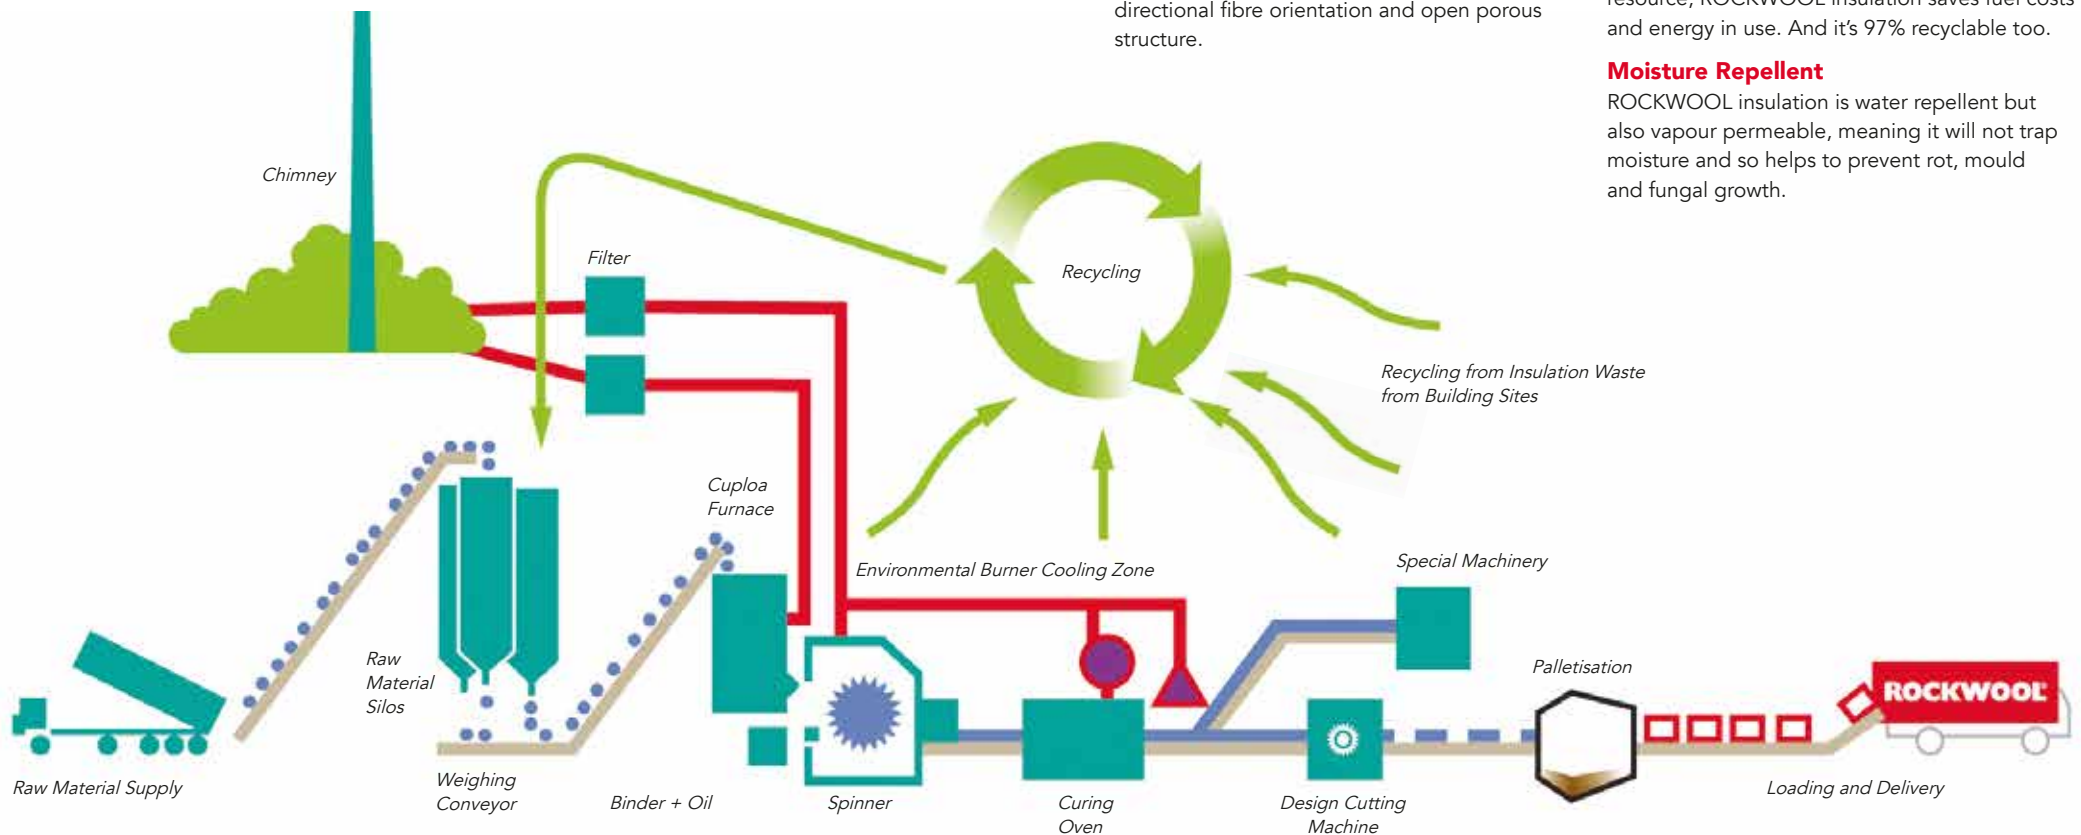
directional fibre orientation and open porous structure.

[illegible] ROCKWOOL insulation saves fuel costs and energy in use. And it's 97% recyclable too.

Moisture Repellent
ROCKWOOL insulation is water repellent but also vapour permeable, meaning it will not trap moisture and so helps to prevent rot, mould and fungal growth.

Chimney
Filter
Recycling
Recycling from Insulation Waste from Building Sites
Cuploa Furnace
Environmental Burner Cooling Zone
Special Machinery
Raw Material Silos
Palletisation
ROCKWOOL
Raw Material Supply
Weighing Conveyor
Binder + Oil
Spinner
Curing Oven
Design Cutting Machine
Loading and Delivery